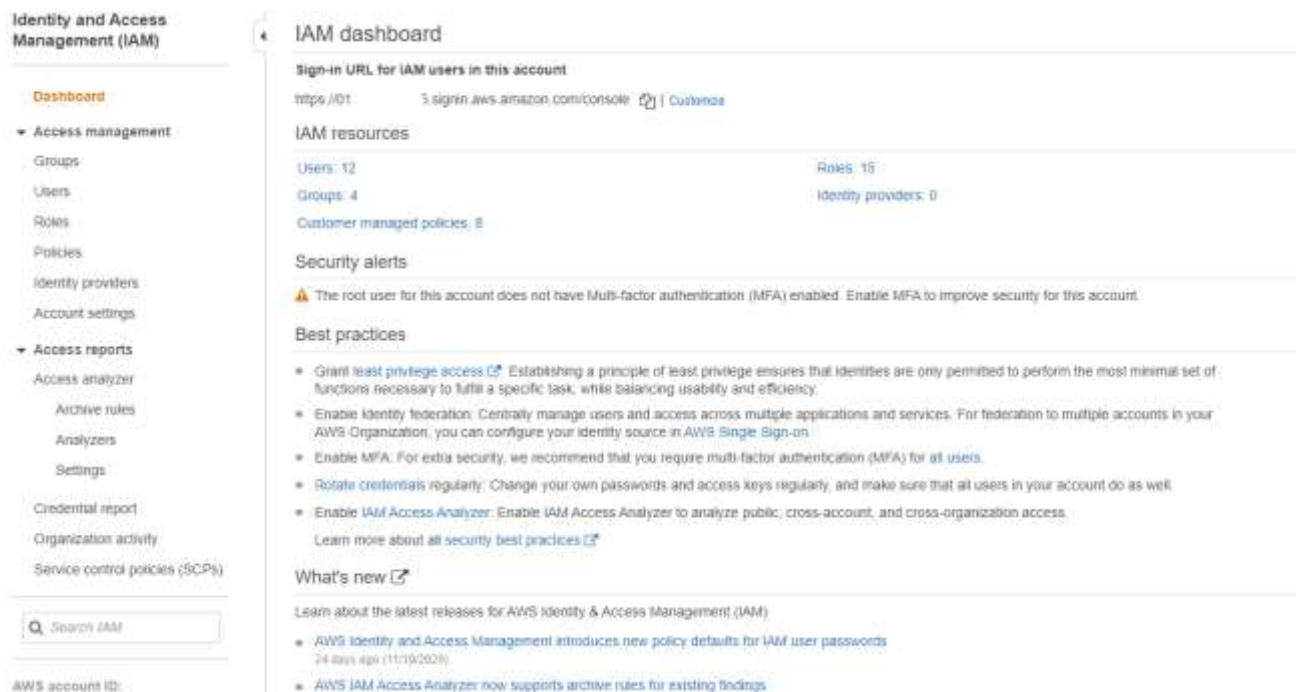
Identity and Access Management (IAM)

Dashboard

Access management

Groups

Users

Roles

Policies

Identity providers

Account settings

Access reports

Access analyzer

Archive rules

Analyzers

Settings

Credential report

Organization activity

Service control policies (SCPs)

Search IAM

AWS account ID:

IAM dashboard

Sign-in URL for IAM users in this account

https://01 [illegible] 5.signin.aws.amazon.com/console | Customize

IAM resources

Users: 12

Roles: 15

Groups: 4

Identity providers: 0

Customer managed policies: 8

Security alerts

The root user for this account does not have Multi-factor authentication (MFA) enabled. Enable MFA to improve security for this account.

Best practices

• Grant least privilege access. Establishing a principle of least privilege ensures that identities are only permitted to perform the most minimal set of functions necessary to fulfill a specific task, while balancing usability and efficiency.

• Enable identity federation: Centrally manage users and access across multiple applications and services. For federation to multiple accounts in your AWS Organization, you can configure your identity source in AWS Single Sign-on.

• Enable MFA: For extra security, we recommend that you require multi-factor authentication (MFA) for all users.

• Rotate credentials regularly: Change your own passwords and access keys regularly, and make sure that all users in your account do as well.

• Enable IAM Access Analyzer: Enable IAM Access Analyzer to analyze public, cross-account, and cross-organization access.

Learn more about all security best practices

What's new

Learn about the latest releases for AWS Identity & Access Management (IAM).

• AWS Identity and Access Management introduces new policy defaults for IAM user passwords
24 days ago (11/19/2020)

• AWS IAM Access Analyzer now supports archive rules for existing findings